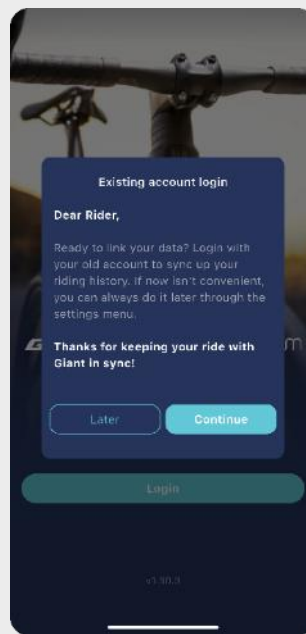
Existing account login

Dear Rider,

Ready to link your data? Login with your old account to sync up your riding history. If now isn't convenient, you can always do it later through the settings menu.

Thanks for keeping your ride with Giant in sync!

Later

Continue

Login

v1.10.3